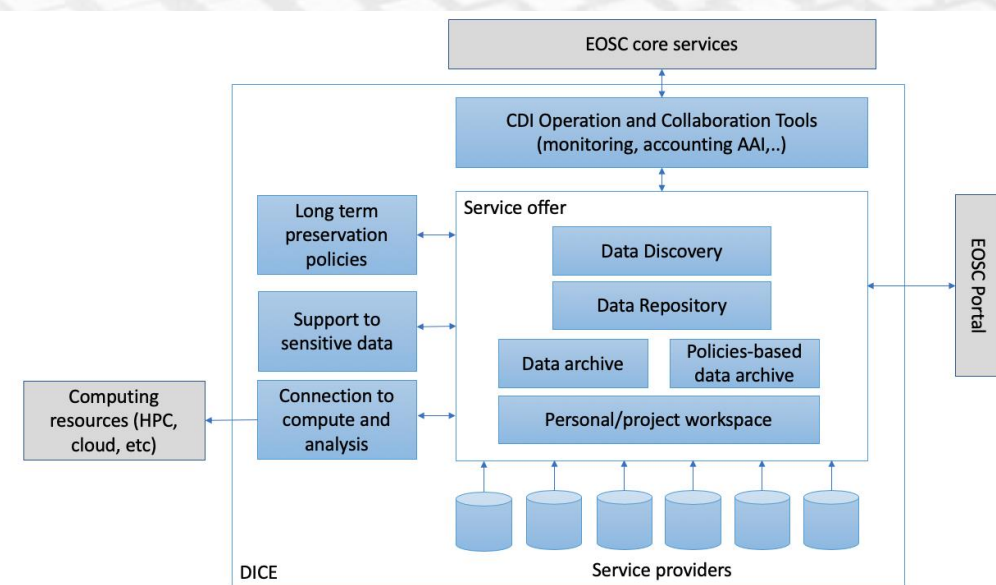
EOSC core services

CDI Operation and Collaboration Tools (monitoring, accounting AAI,..)

Long term preservation policies

Support to sensitive data

Connection to compute and analysis

Service offer

Data Discovery

Data Repository

Data archive

Policies-based data archive

Personal/project workspace

EOSC Portal

Computing resources (HPC, cloud, etc)

DICE

Service providers